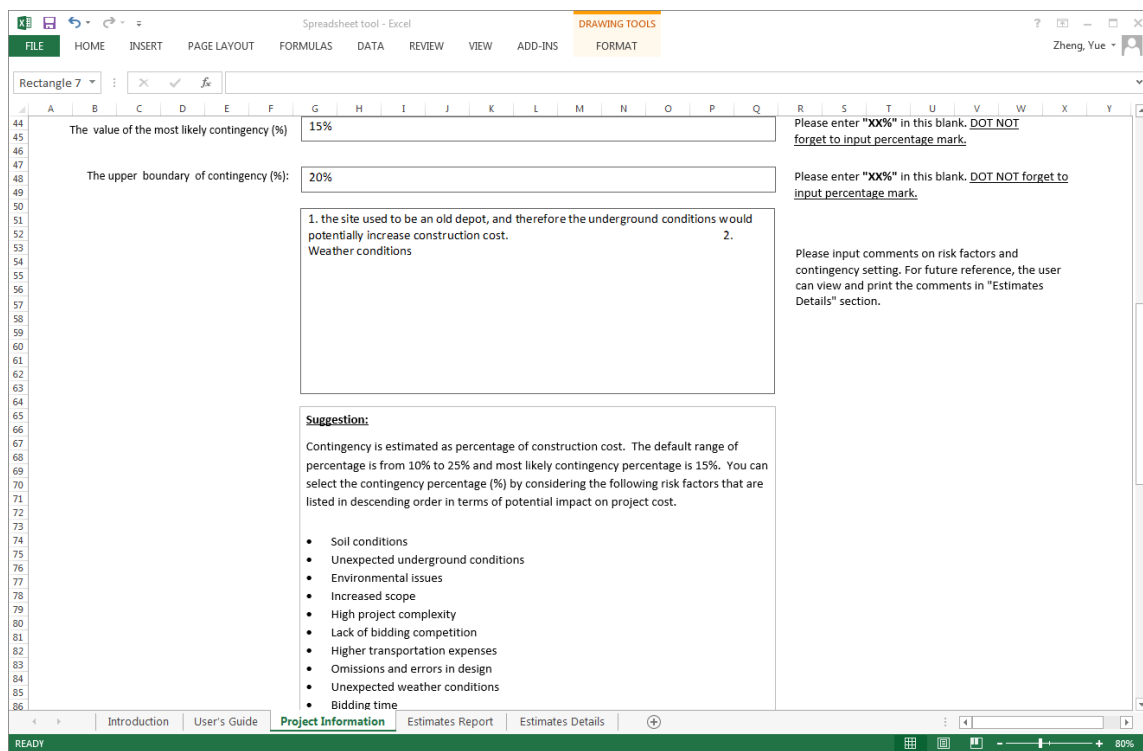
Spreadsheet tool - Excel

DRAWING TOOLS

FILE HOME INSERT PAGE LAYOUT FORMULAS DATA REVIEW VIEW ADD-INS FORMAT

Zheng, Yue

Rectangle 7

A B C D E F G H I J K L M N O P Q R S T U V W X Y

44 45 The value of the most likely contingency (%) 15%

Please enter "XX%" in this blank. DOT NOT forget to input percentage mark.

46 47 48 49 The upper boundary of contingency (%): 20%

Please enter "XX%" in this blank. DOT NOT forget to input percentage mark.

50 51 52 53 1. the site used to be an old depot, and therefore the underground conditions would potentially increase construction cost. 2. Weather conditions

Please input comments on risk factors and contingency setting. For future reference, the user can view and print the comments in "Estimates Details" section.

54 55 56 57 58 59 60 61 62 63 64

65 66 Suggestion:

67 68 69 70 71 72 Contingency is estimated as percentage of construction cost. The default range of percentage is from 10% to 25% and most likely contingency percentage is 15%. You can select the contingency percentage (%) by considering the following risk factors that are listed in descending order in terms of potential impact on project cost.

73 74 75 76 77 78 79 80 81 82 83 84 85 86

• Soil conditions
• Unexpected underground conditions
• Environmental issues
• Increased scope
• High project complexity
• Lack of bidding competition
• Higher transportation expenses
• Omissions and errors in design
• Unexpected weather conditions
• Bidding time

Introduction User's Guide Project Information Estimates Report Estimates Details

READY 80%